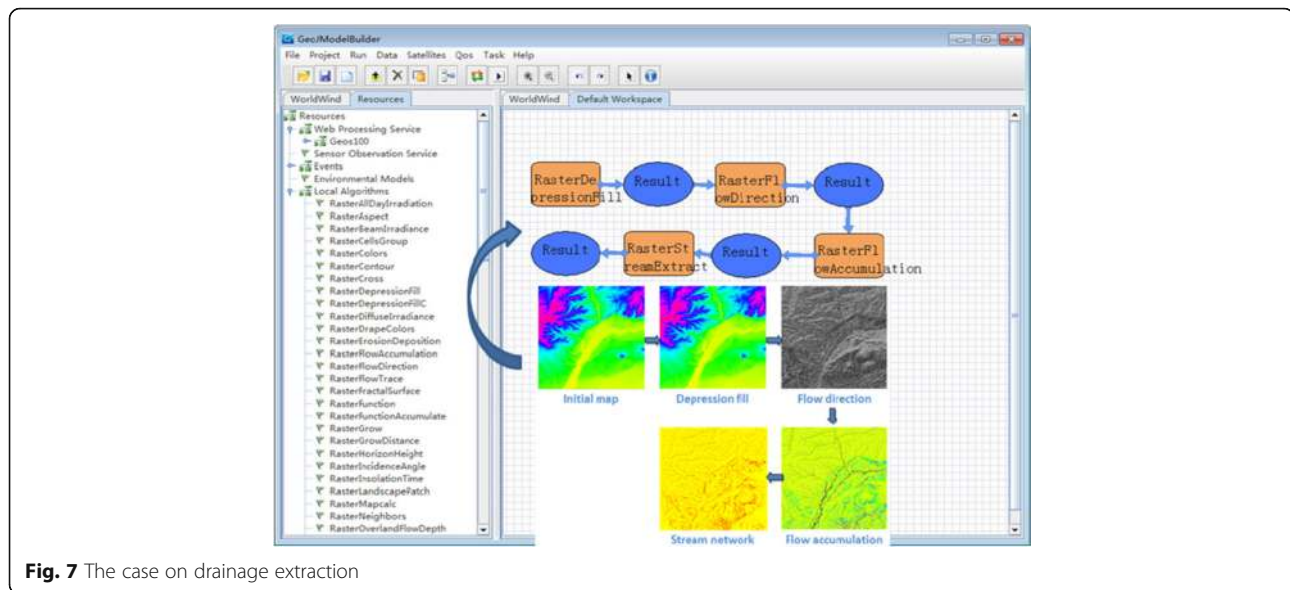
Geo/ModelBuilder

File Project Run Data Satellites Qos Task Help

WorldWind Resources

WorldWind Default Workspace

Resources
Web Processing Service
Geos100
Sensor Observation Service
Events
Environmental Models
Local Algorithms
RasterAllDayIrradiation
RasterAspect
RasterBeamIrradiance
RasterCellsGroup
RasterColors
RasterContour
RasterCross
RasterDepressionFill
RasterDepressionFillC
RasterDiffuseIrradiance
RasterDrapeColors
RasterErosionDeposition
RasterFlowAccumulation
RasterFlowDirection
RasterFlowTrace
RasterFractalSurface
RasterFunction
RasterFunctionAccumulate
RasterGrow
RasterGrowDistance
RasterHorizonHeight
RasterIncidenceAngle
RasterInsolationTime
RasterLandscapePatch
RasterMapcalc
RasterNeighbors
RasterOverlandFlowDepth

RasterDepressionFill

Result

RasterFlowDirection

Result

RasterFlowAccumulation

Result

RasterStreamExtract

Result

Initial map

Depression fill

Flow direction

Stream network

Flow accumulation

Fig. 7 The case on drainage extraction